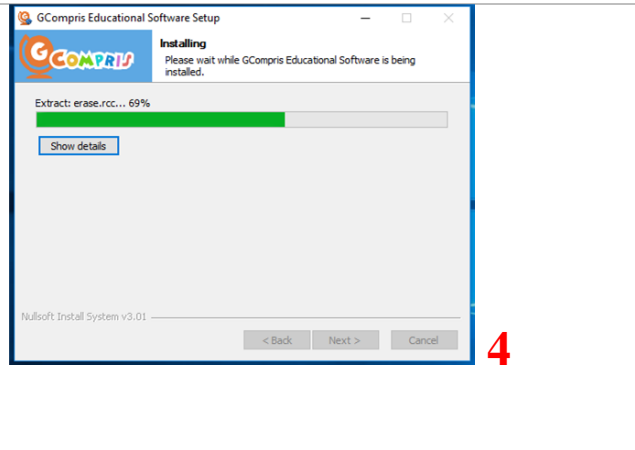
GCompris Educational Software Setup

GCOMPRIS

Installing

Please wait while GCompris Educational Software is being installed.

Extract: erase.rcc... 69%

Show details

Nullsoft Install System v3.01

< Back

Next >

Cancel

4